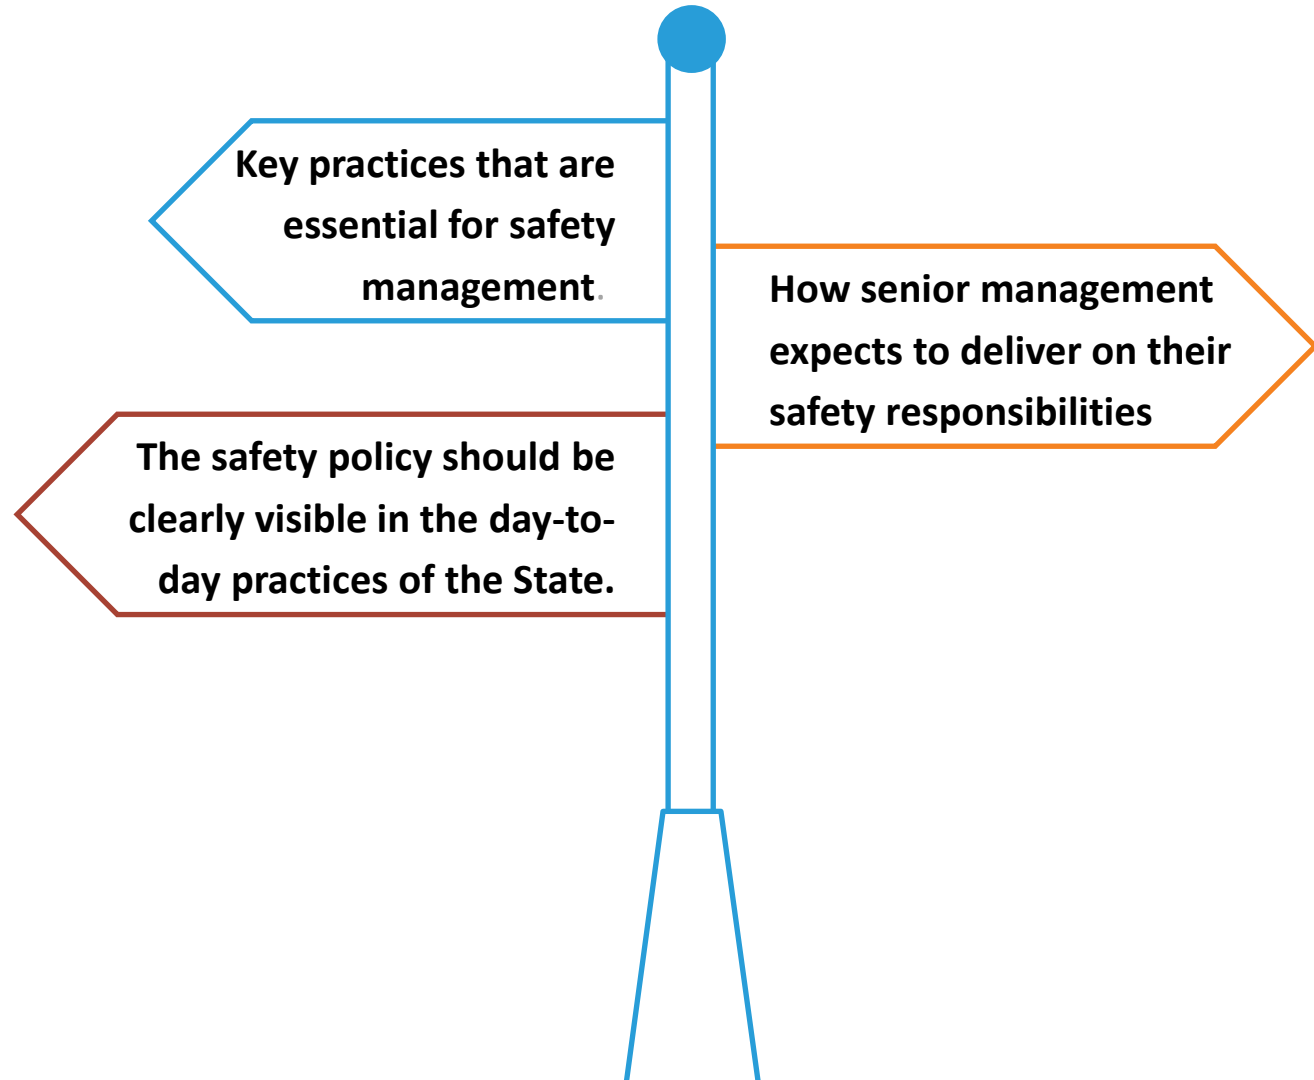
Key practices that are essential for safety management.

How senior management expects to deliver on their safety responsibilities

The safety policy should be clearly visible in the day-to-day practices of the State.